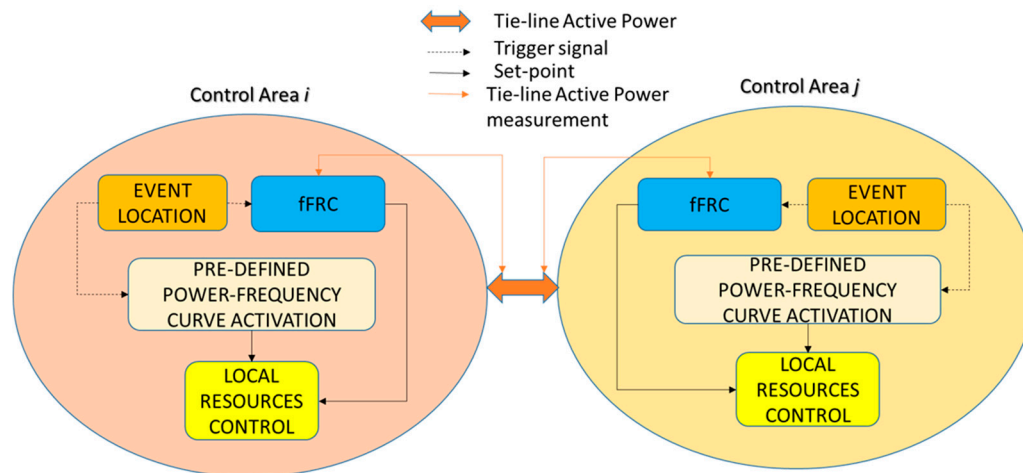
Tie-line Active Power
Trigger signal
Set-point
Tie-line Active Power measurement

Control Area *i*

EVENT LOCATION

fFRC

PRE-DEFINED POWER-FREQUENCY CURVE ACTIVATION

LOCAL RESOURCES CONTROL

Control Area *j*

fFRC

EVENT LOCATION

PRE-DEFINED POWER-FREQUENCY CURVE ACTIVATION

LOCAL RESOURCES CONTROL